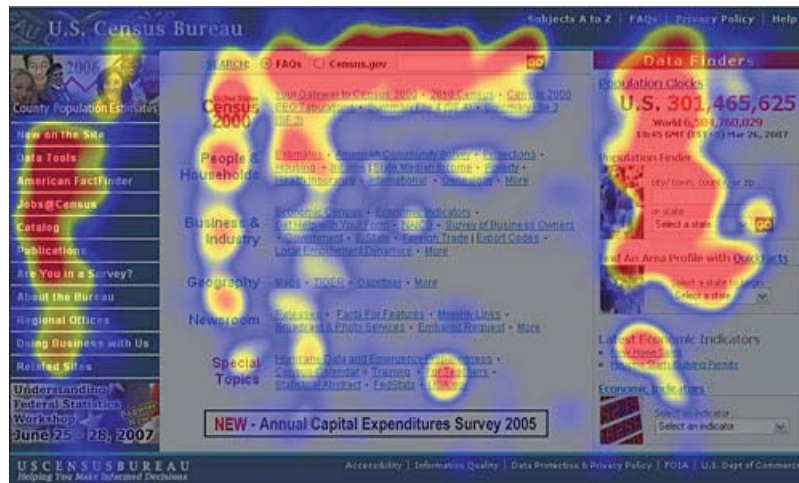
U.S. Census Bureau

Subjects A to Z | FAQs | Privacy Policy | Help

2006
County Population Estimates

New on the Site
Data Tools
American FactFinder
Jobs@Census
Catalog
Publications
Are You in a Survey?
About the Bureau
Regional Offices
Doing Business with Us
Related Sites

Understanding Federal Statistics Workshop June 25 - 28, 2007

SEARCH: FAQs Census.gov GO

Census 2000
Your Gateway to Census 2000 • 2010 Census • Census 2000 EEO Tabulations • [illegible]

People & Households
Estimates • American Community Survey • Projections • Housing • Income • State Median Income • Poverty • Health Insurance • International • Genealogy • More

Business & Industry
Economic Census • Economic Indicators • Get Help with Your Form • NAICS • Survey of Business Owners • Government • E-Stats • Foreign Trade | Export Codes • Local Employment Dynamics • More

Geography
Maps • TIGER • Gazetteer • More

Newsroom
Releases • Facts For Features • Minority Links • Broadcast & Photo Services • Embargo Request • More

Special Topics
Hurricane Data and Emergency Preparedness • Census Calendar • Training • For Teachers • Statistical Abstract • FedStats • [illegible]

NEW - Annual Capital Expenditures Survey 2005

Data Finders

Population Clocks
U.S. 301,465,625
World 6,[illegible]
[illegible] Mar 26, 2007

Population Finder
city/town, county or zip
or state
Select a state GO

Find An Area Profile with QuickFacts
Select a state to begin
Select a state

Latest Economic Indicators
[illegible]
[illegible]

Economic Indicators
Select an indicator
Select an indicator

USCENSUSBUREAU
Helping You Make Informed Decisions

Accessibility | Information Quality | Data Protection & Privacy Policy | FOIA | U.S. Dept of Commerce